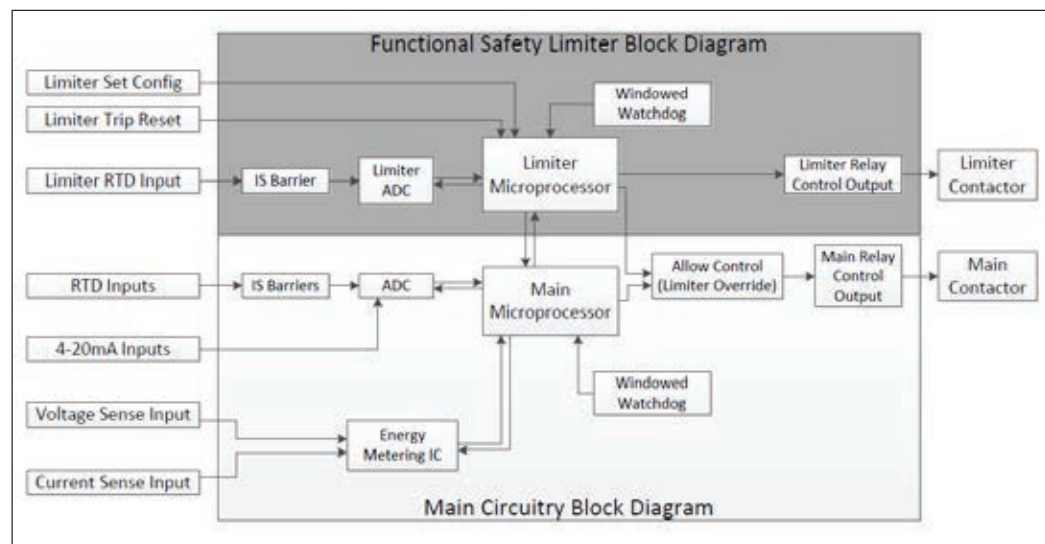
Functional Safety Limiter Block Diagram

Limiter Set Config

Limiter Trip Reset

Windowed Watchdog

Limiter RTD Input

IS Barrier

Limiter ADC

Limiter Microprocessor

Limiter Relay Control Output

Limiter Contactor

RTD Inputs

IS Barriers

ADC

Main Microprocessor

Allow Control (Limiter Override)

Main Relay Control Output

Main Contactor

4-20mA Inputs

Windowed Watchdog

Voltage Sense Input

Energy Metering IC

Current Sense Input

Main Circuitry Block Diagram